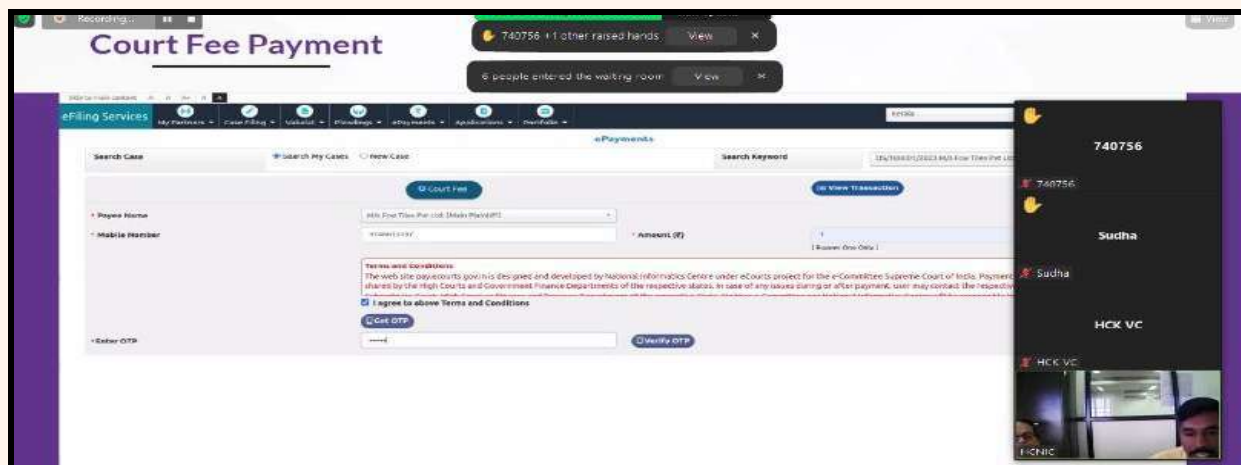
Recording...

Court Fee Payment

740756 +1 other raised hands View

6 people entered the waiting room View

eFiling Services My Partners Case Filing Vakalat Pleadings ePayments Applications Portfolio

ePayments

Search Case

Search My Cases New Case

Search Keyword

Court Fee

View Transaction

* Payee Name

* Mobile Number

* Amount (₹)

Terms and Conditions

The web site pay.ecourts.gov.in is designed and developed by National Informatics Centre under eCourts project for the e-Committee Supreme Court of India. Payment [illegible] shared by the High Courts and Government Finance Departments of the respective states. In case of any issues during or after payment, user may contact the respective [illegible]

I agree to above Terms and Conditions

Get OTP

*Enter OTP

Verify OTP

740756

740756

Sudha

Sudha

HCK VC

HCK VC

HCNIC